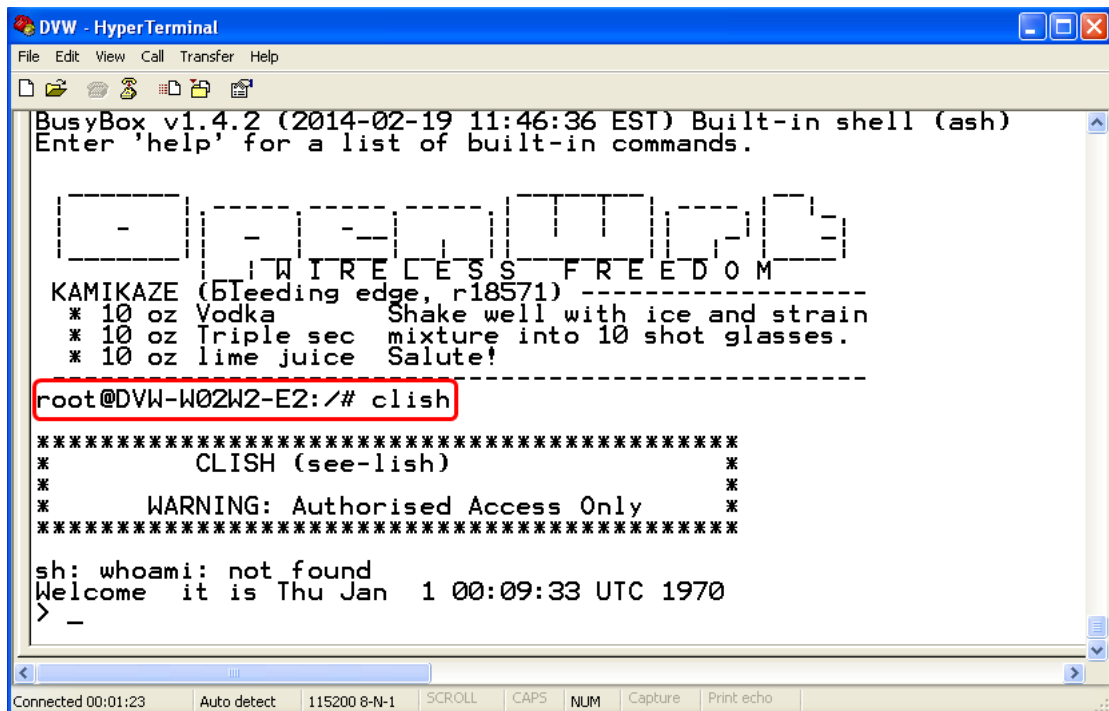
DVW - HyperTerminal

File Edit View Call Transfer Help

BusyBox v1.4.2 (2014-02-19 11:46:36 EST) Built-in shell (ash)
Enter 'help' for a list of built-in commands.

W I R E L E S S   F R E E D O M
KAMIKAZE (bleeding edge, r18571) -------------------
 * 10 oz Vodka       Shake well with ice and strain
 * 10 oz Triple sec  mixture into 10 shot glasses.
 * 10 oz lime juice  Salute!
---------------------------------------------------
root@DVW-W02W2-E2:/# clish

****************************************
*           CLISH (see-lish)           *
*                                      *
*       WARNING: Authorised Access Only *
****************************************

sh: whoami: not found
Welcome  it is Thu Jan  1 00:09:33 UTC 1970
> _

Connected 00:01:23 | Auto detect | 115200 8-N-1 | SCROLL | CAPS | NUM | Capture | Print echo